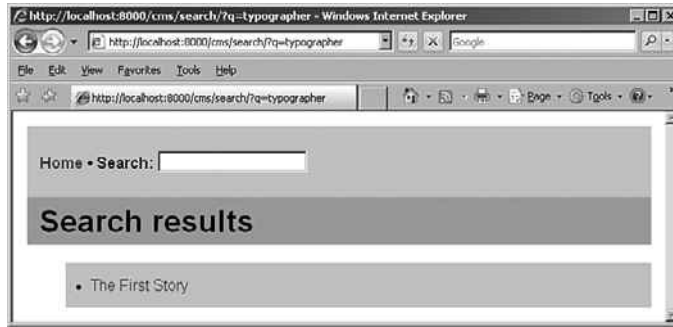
http://localhost:8000/cms/search/?q=typographer - Windows Internet Explorer

http://localhost:8000/cms/search/?q=typographer

Google

File Edit View Favorites Tools Help

http://localhost:8000/cms/search/?q=typographer

Page Tools

Home • Search:

Search results

- The First Story